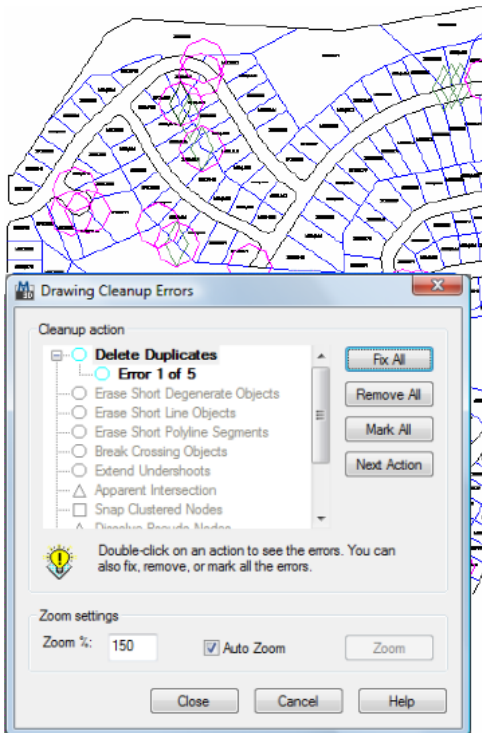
Drawing Cleanup Errors

Cleanup action

Delete Duplicates
Error 1 of 5
Erase Short Degenerate Objects
Erase Short Line Objects
Erase Short Polyline Segments
Break Crossing Objects
Extend Undershoots
Apparent Intersection
Snap Clustered Nodes
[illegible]

Fix All
Remove All
Mark All
Next Action

Double-click on an action to see the errors. You can also fix, remove, or mark all the errors.

Zoom settings
Zoom %: 150
Auto Zoom
Zoom

Close
Cancel
Help